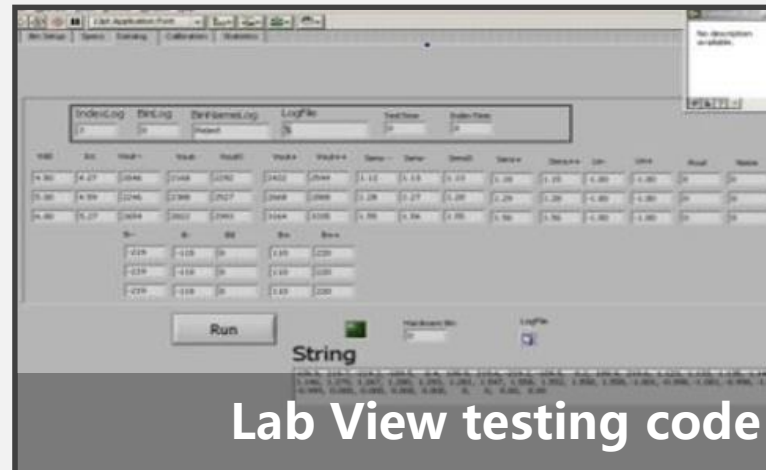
13pt Application Font

Bin Setup | Specs | Ranging | Calibration | Statistics

No description available.

IndexLog | BinLog | BinNamesLog | LogFile | Test Time | Index Time

0 | 0 | Reject | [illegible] | 0 | 0

| Vdd | Icc | Vout- | Vout | Vout+ | Vout++ | Sens- | Sens | Sens+ | Sens++ | Lin | Lin+ | Rout | Noise |
|---|---|---|---|---|---|---|---|---|---|---|---|---|---|
| 4.50 | 4.27 | 2046 | 2168 | 2292 | 2422 | 2544 | 1.12 | 1.13 | 1.15 | 1.16 | 1.15 | -1.00 | 0 |
| 5.00 | 4.59 | 2246 | 2388 | 2527 | 2668 | 2808 | 1.28 | 1.27 | 1.28 | 1.29 | 1.28 | -1.00 | 0 |
| 6.00 | 5.27 | 2694 | 2822 | 2993 | 3164 | 3335 | 1.55 | 1.56 | 1.55 | 1.56 | 1.56 | -1.00 | 0 |

| B-- | B- | B0 | B+ | B++ |
|---|---|---|---|---|
| -219 | -110 | 0 | 110 | 220 |
| -219 | -110 | 0 | 110 | 220 |
| -219 | -110 | 0 | 110 | 220 |

Run

Hardware Bin
0

LogFile

String

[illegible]

Lab View testing code